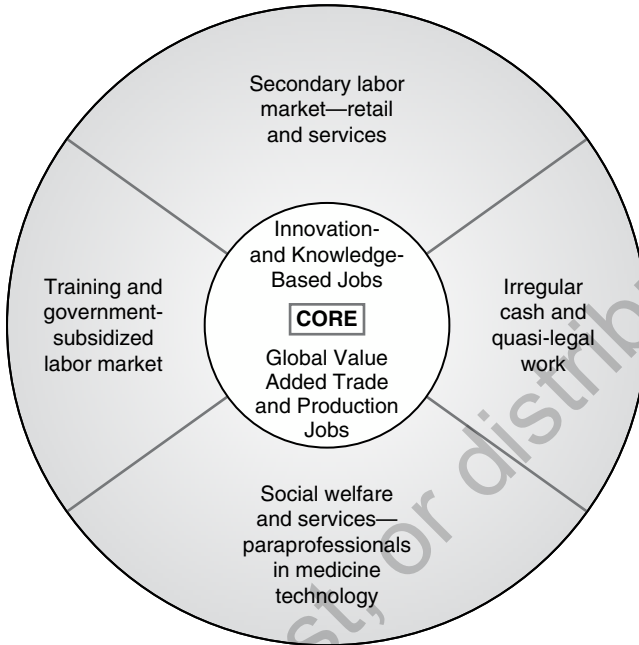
Secondary labor market—retail and services

Training and government-subsidized labor market

Innovation- and Knowledge-Based Jobs

CORE

Global Value Added Trade and Production Jobs

Irregular cash and quasi-legal work

Social welfare and services—paraprofessionals in medicine technology

st, or distrib